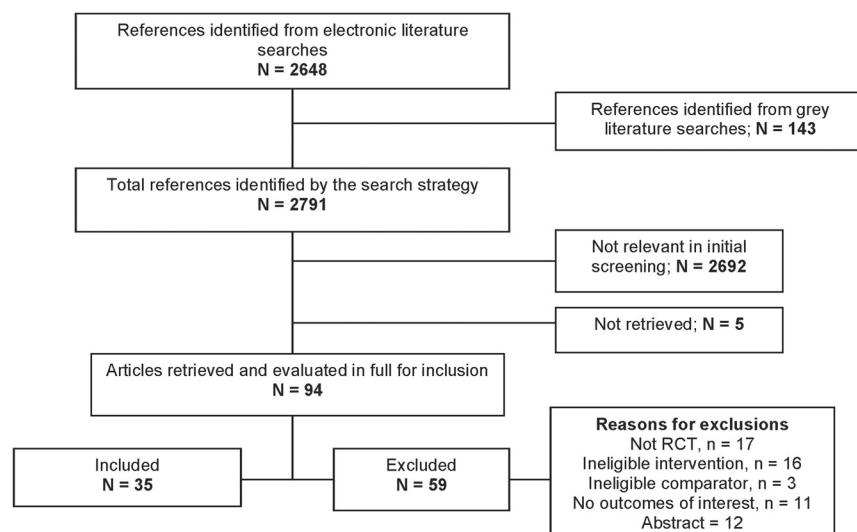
References identified from electronic literature searches
N = 2648

References identified from grey literature searches; N = 143

Total references identified by the search strategy
N = 2791

Not relevant in initial screening; N = 2692

Not retrieved; N = 5

Articles retrieved and evaluated in full for inclusion
N = 94

Included
N = 35

Excluded
N = 59

Reasons for exclusions
Not RCT, n = 17
Ineligible intervention, n = 16
Ineligible comparator, n = 3
No outcomes of interest, n = 11
Abstract = 12